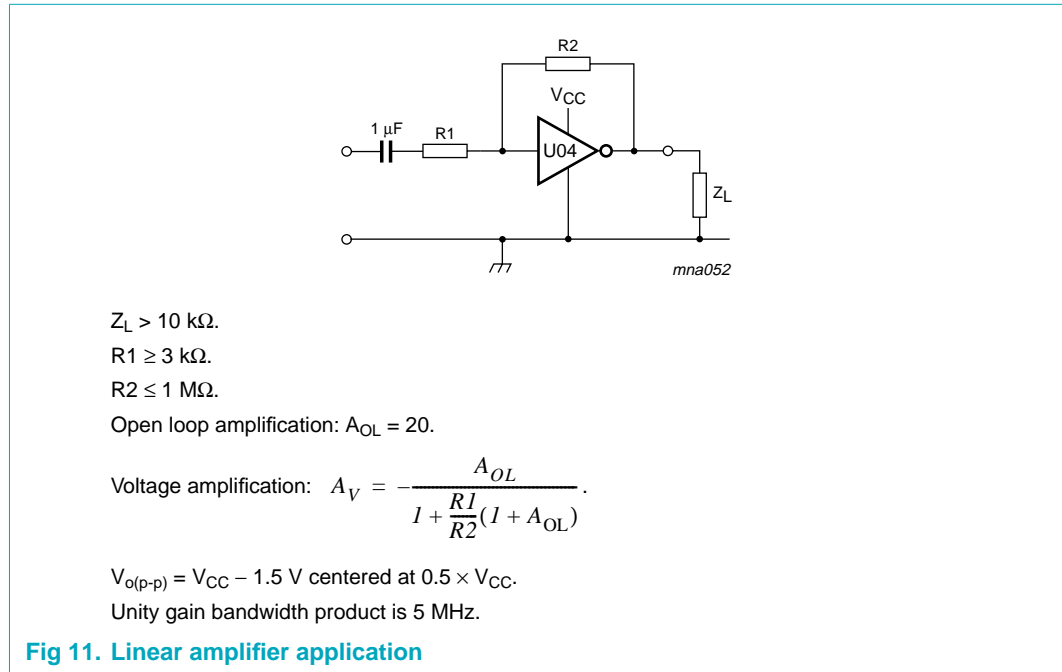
R2

$V_{CC}$

1 μF

R1

U04

$Z_L$

mna052

$Z_L$ > 10 kΩ.

R1 ≥ 3 kΩ.

R2 ≤ 1 MΩ.

Open loop amplification: $A_{OL}$ = 20.

Voltage amplification: $A_V = -\frac{A_{OL}}{1 + \frac{R1}{R2}(1 + A_{OL})}$.

$V_{o(p-p)}$ = $V_{CC}$ – 1.5 V centered at 0.5 × $V_{CC}$.

Unity gain bandwidth product is 5 MHz.

Fig 11. Linear amplifier application